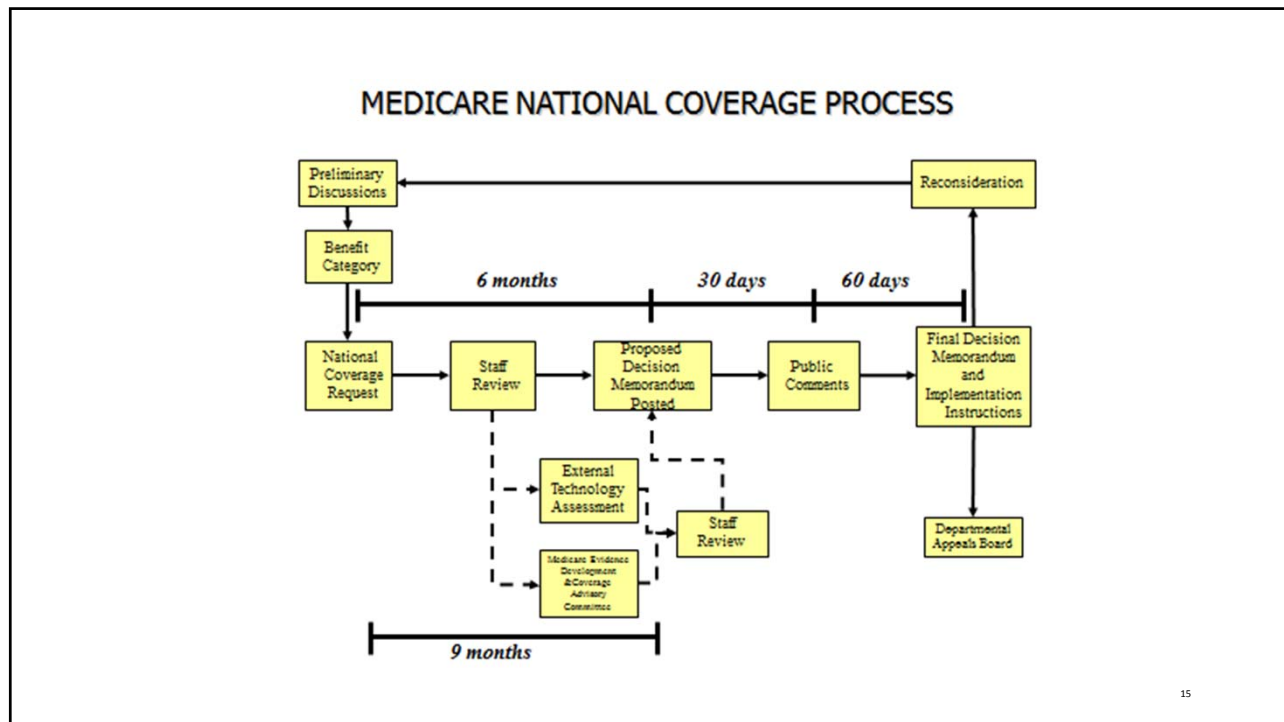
MEDICARE NATIONAL COVERAGE PROCESS

Preliminary Discussions

Reconsideration

Benefit Category

6 months

30 days

60 days

National Coverage Request

Staff Review

Proposed Decision Memorandum Posted

Public Comments

Final Decision Memorandum and Implementation Instructions

External Technology Assessment

Staff Review

Medicare Evidence Development &Coverage Advisory Committee

Departmental Appeals Board

9 months

15